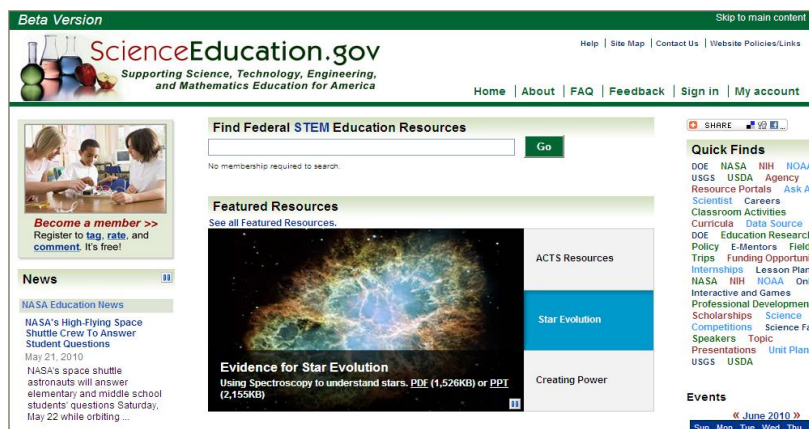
Beta Version

Skip to main content

ScienceEducation.gov

Supporting Science, Technology, Engineering, and Mathematics Education for America

Help | Site Map | Contact Us | Website Policies/Links

Home | About | FAQ | Feedback | Sign in | My account

Become a member >>
Register to tag, rate, and comment. It's free!

News

NASA Education News

NASA's High-Flying Space Shuttle Crew To Answer Student Questions
May 21, 2010
NASA's space shuttle astronauts will answer elementary and middle school students' questions Saturday, May 22 while orbiting ...

Find Federal STEM Education Resources

Go

No membership required to search.

Featured Resources
See all Featured Resources.

Evidence for Star Evolution
Using Spectroscopy to understand stars. PDF (1,526KB) or PPT (2,155KB)

ACTS Resources

Star Evolution

Creating Power

SHARE

Quick Finds
DOE NASA NIH NOAA USGS USDA Agency Resource Portals Ask A Scientist Careers Classroom Activities Curricula Data Source DOE Education Research Policy E-Mentors Field Trips Funding Opportuni Internships Lesson Plan NASA NIH NOAA On Interactive and Games Professional Development Scholarships Science Competitions Science Fa Speakers Topic Presentations Unit Plan USGS USDA

Events

« June 2010 »
Sun Mon Tue Wed Thu